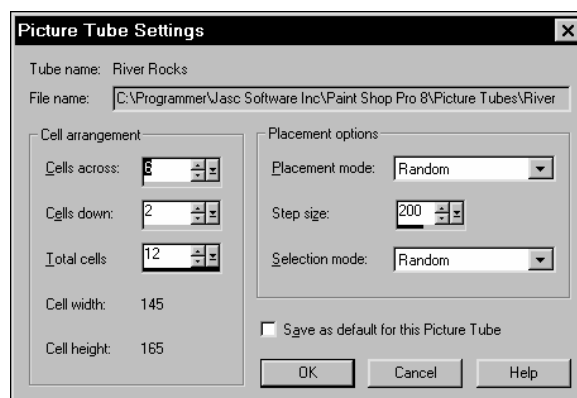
Picture Tube Settings

Tube name: River Rocks

File name: C:\Programmer\Jasc Software Inc\Paint Shop Pro 8\Picture Tubes\River

Cell arrangement

Cells across: 6

Cells down: 2

Total cells 12

Cell width: 145

Cell height: 165

Placement options

Placement mode: Random

Step size: 200

Selection mode: Random

Save as default for this Picture Tube

OK

Cancel

Help